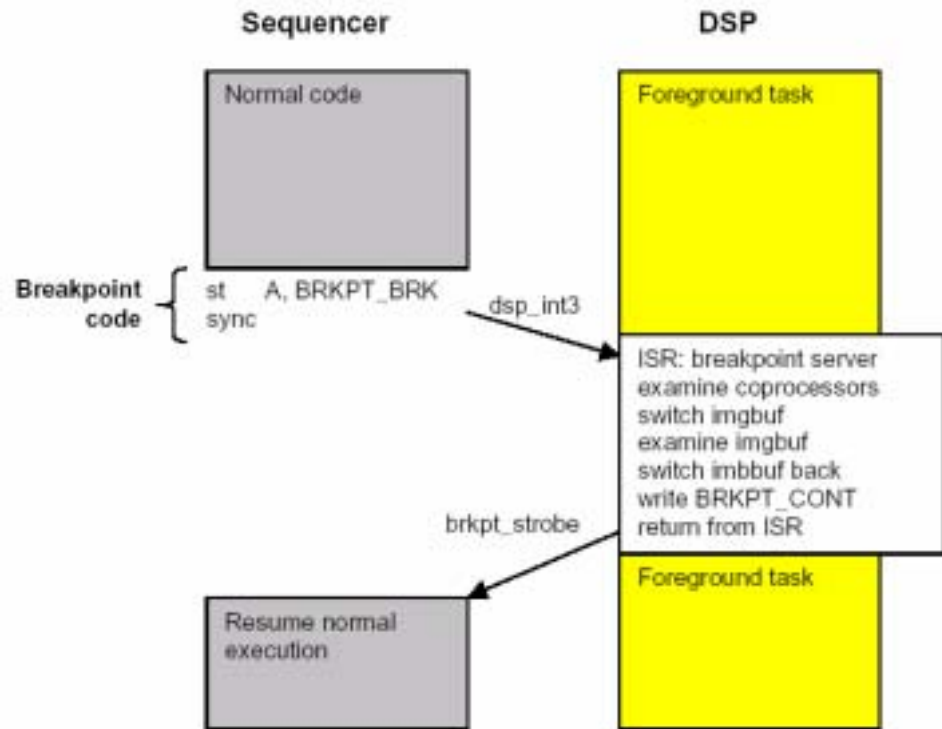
Sequencer

DSP

Normal code

Foreground task

Breakpoint code

st A, BRKPT_BRK
sync

dsp_int3

ISR: breakpoint server
examine coprocessors
switch imgbuf
examine imgbuf
switch imbbuf back
write BRKPT_CONT
return from ISR

brkpt_strobe

Foreground task

Resume normal execution